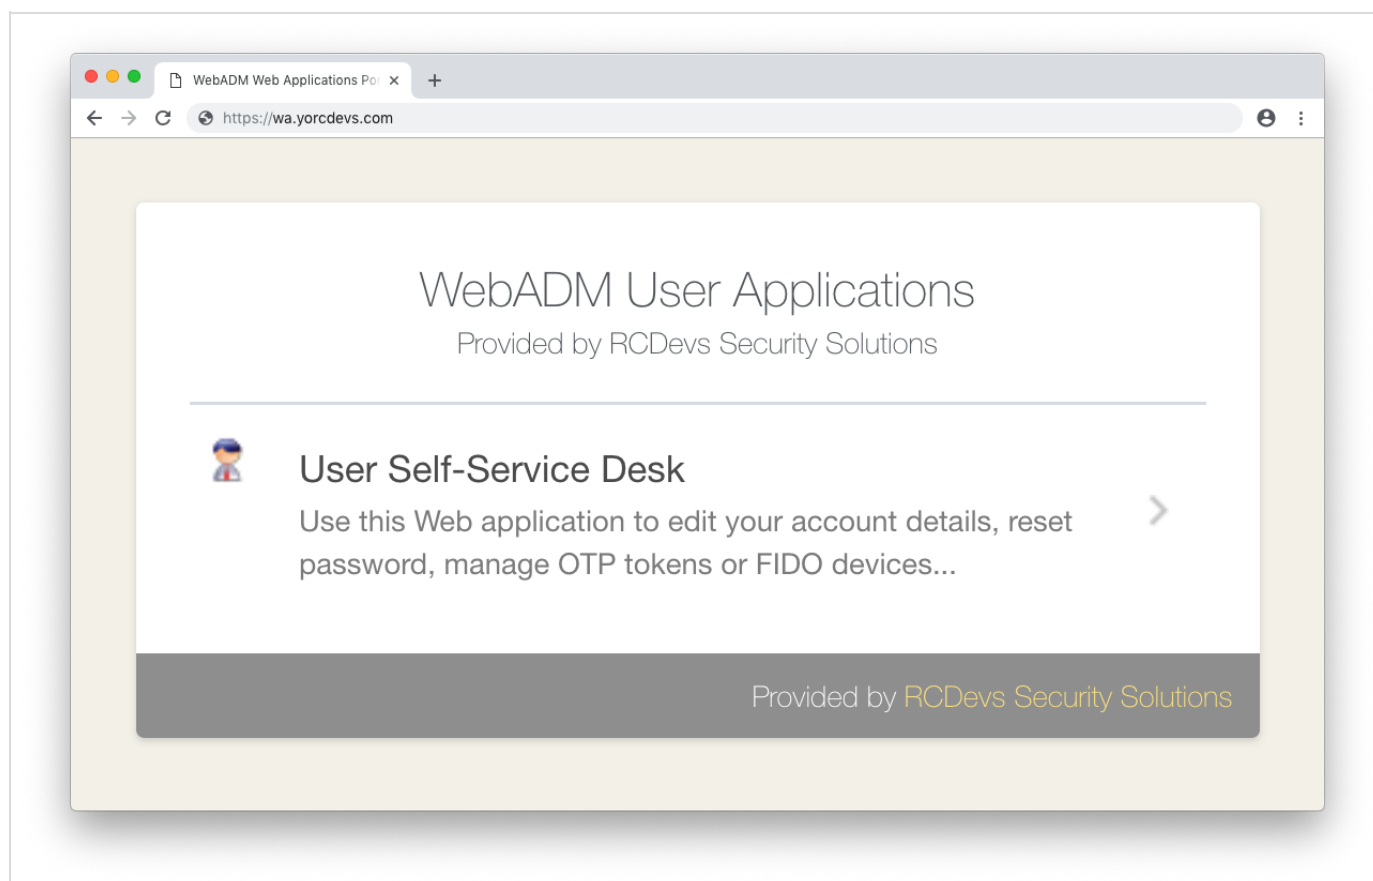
WebADM Web Applications Po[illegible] ×
+
https://wa.yorcdevs.com

WebADM User Applications
Provided by RCDevs Security Solutions

User Self-Service Desk
Use this Web application to edit your account details, reset password, manage OTP tokens or FIDO devices...

Provided by RCDevs Security Solutions